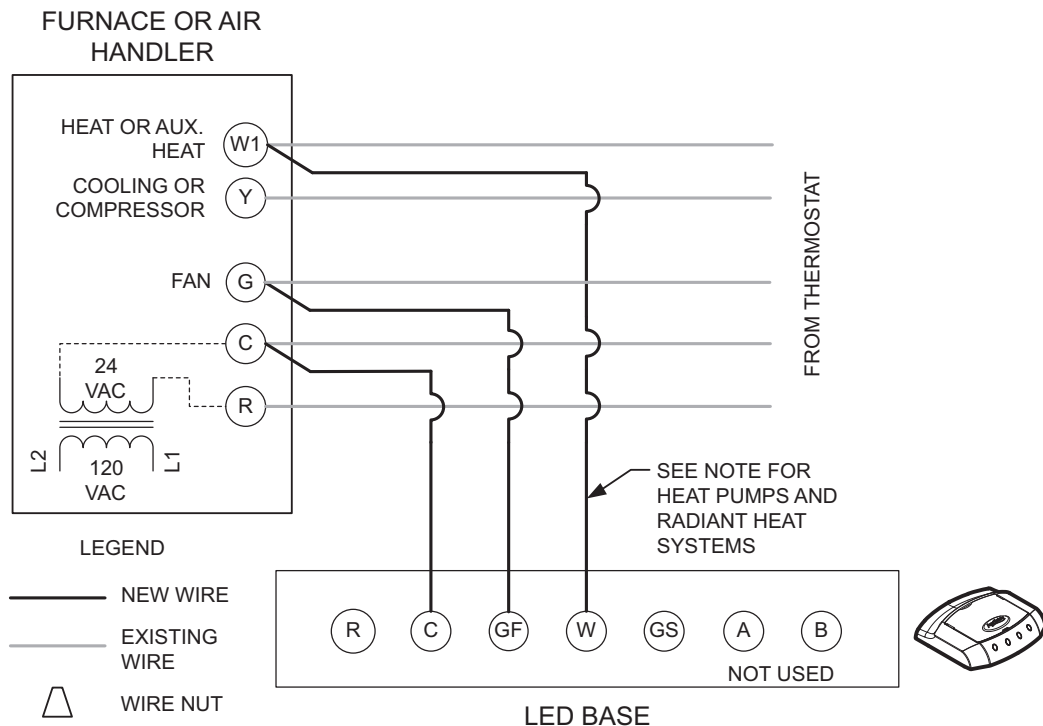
FURNACE OR AIR HANDLER

HEAT OR AUX. HEAT
W1
COOLING OR COMPRESSOR
Y
FAN
G
C
24 VAC
R
L2
120 VAC
L1

FROM THERMOSTAT

SEE NOTE FOR HEAT PUMPS AND RADIANT HEAT SYSTEMS

LEGEND

NEW WIRE

EXISTING WIRE

WIRE NUT

R
C
GF
W
GS
A
B
NOT USED

LED BASE